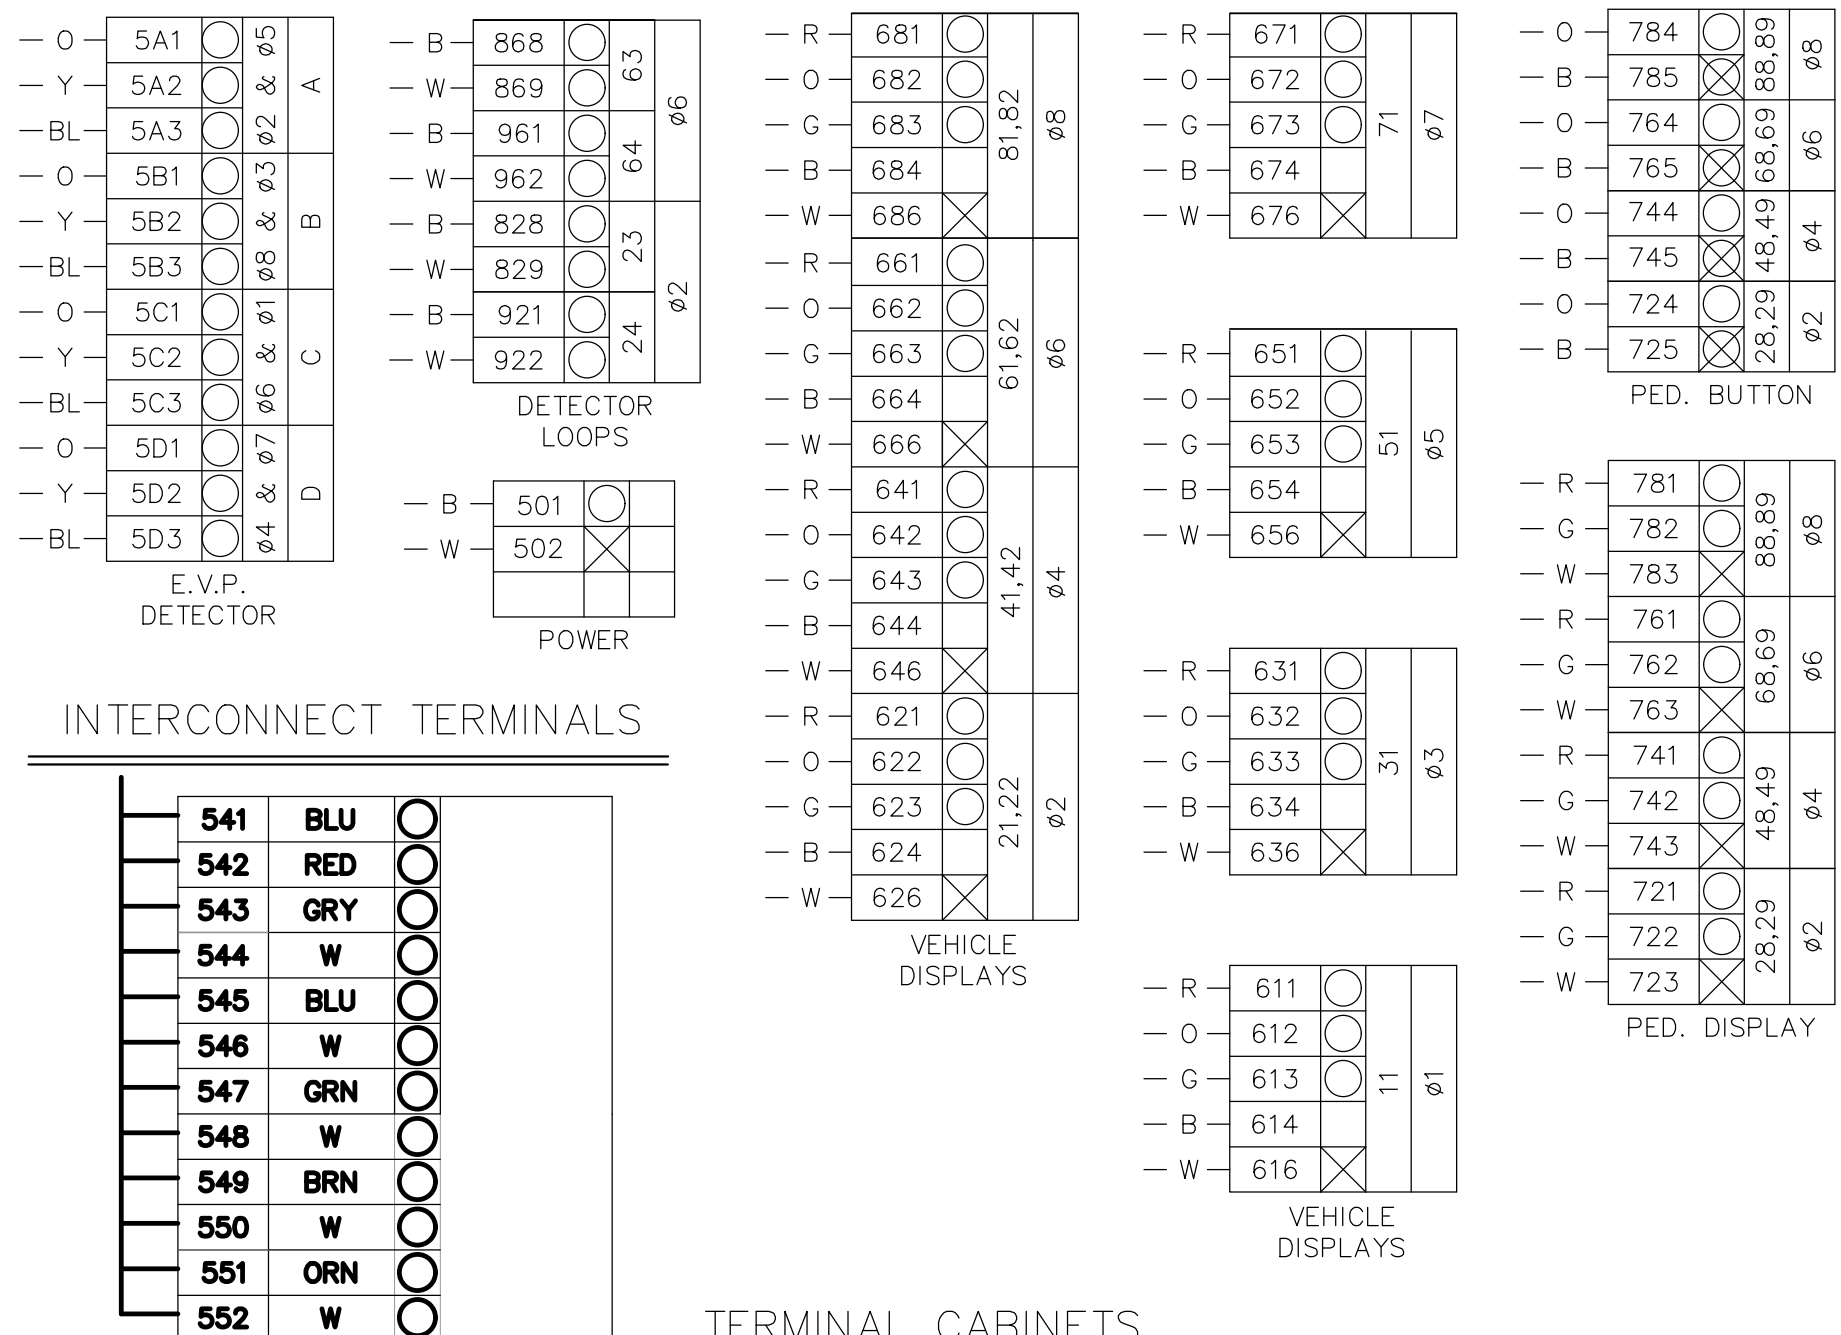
| | | | | |
|---|---|---|---|---|
| — O — | 5A1 | ◯ | ø5 & ø2 | A |
| — Y — | 5A2 | ◯ | | |
| —BL— | 5A3 | ◯ | | |
| — O — | 5B1 | ◯ | ø3 & ø8 | B |
| — Y — | 5B2 | ◯ | | |
| —BL— | 5B3 | ◯ | | |
| — O — | 5C1 | ◯ | ø1 & ø6 | C |
| — Y — | 5C2 | ◯ | | |
| —BL— | 5C3 | ◯ | | |
| — O — | 5D1 | ◯ | ø7 & ø4 | D |
| — Y — | 5D2 | ◯ | | |
| —BL— | 5D3 | ◯ | | |

E.V.P. DETECTOR

| | | | | |
|---|---|---|---|---|
| — B — | 868 | ◯ | 63 | ø6 |
| — W — | 869 | ◯ | | |
| — B — | 961 | ◯ | 64 | |
| — W — | 962 | ◯ | | |
| — B — | 828 | ◯ | 23 | ø2 |
| — W — | 829 | ◯ | | |
| — B — | 921 | ◯ | 24 | |
| — W — | 922 | ◯ | | |

DETECTOR LOOPS

| | | | |
|---|---|---|---|
| — B — | 501 | ◯ | |
| — W — | 502 | ☒ | |
| | | | |

POWER

INTERCONNECT TERMINALS

| | | |
|---|---|---|
| 541 | BLU | ◯ |
| 542 | RED | ◯ |
| 543 | GRY | ◯ |
| 544 | W | ◯ |
| 545 | BLU | ◯ |
| 546 | W | ◯ |
| 547 | GRN | ◯ |
| 548 | W | ◯ |
| 549 | BRN | ◯ |
| 550 | W | ◯ |
| 551 | ORN | ◯ |
| 552 | W | ◯ |

| | | | | |
|---|---|---|---|---|
| — R — | 681 | ◯ | 81,82 | ø8 |
| — O — | 682 | ◯ | | |
| — G — | 683 | ◯ | | |
| — B — | 684 | | | |
| — W — | 686 | ☒ | | |
| — R — | 661 | ◯ | 61,62 | ø6 |
| — O — | 662 | ◯ | | |
| — G — | 663 | ◯ | | |
| — B — | 664 | | | |
| — W — | 666 | ☒ | | |
| — R — | 641 | ◯ | 41,42 | ø4 |
| — O — | 642 | ◯ | | |
| — G — | 643 | ◯ | | |
| — B — | 644 | | | |
| — W — | 646 | ☒ | | |
| — R — | 621 | ◯ | 21,22 | ø2 |
| — O — | 622 | ◯ | | |
| — G — | 623 | ◯ | | |
| — B — | 624 | | | |
| — W — | 626 | ☒ | | |

VEHICLE DISPLAYS

| | | | | |
|---|---|---|---|---|
| — R — | 671 | ◯ | 71 | ø7 |
| — O — | 672 | ◯ | | |
| — G — | 673 | ◯ | | |
| — B — | 674 | | | |
| — W — | 676 | ☒ | | |

| | | | | |
|---|---|---|---|---|
| — R — | 651 | ◯ | 51 | ø5 |
| — O — | 652 | ◯ | | |
| — G — | 653 | ◯ | | |
| — B — | 654 | | | |
| — W — | 656 | ☒ | | |

| | | | | |
|---|---|---|---|---|
| — R — | 631 | ◯ | 31 | ø3 |
| — O — | 632 | ◯ | | |
| — G — | 633 | ◯ | | |
| — B — | 634 | | | |
| — W — | 636 | ☒ | | |

| | | | | |
|---|---|---|---|---|
| — R — | 611 | ◯ | 11 | ø1 |
| — O — | 612 | ◯ | | |
| — G — | 613 | ◯ | | |
| — B — | 614 | | | |
| — W — | 616 | ☒ | | |

VEHICLE DISPLAYS

| | | | | |
|---|---|---|---|---|
| — O — | 784 | ◯ | 88,89 | ø8 |
| — B — | 785 | ⊗ | | |
| — O — | 764 | ◯ | 68,69 | ø6 |
| — B — | 765 | ⊗ | | |
| — O — | 744 | ◯ | 48,49 | ø4 |
| — B — | 745 | ⊗ | | |
| — O — | 724 | ◯ | 28,29 | ø2 |
| — B — | 725 | ⊗ | | |

PED. BUTTON

| | | | | |
|---|---|---|---|---|
| — R — | 781 | ◯ | 88,89 | ø8 |
| — G — | 782 | ◯ | | |
| — W — | 783 | ☒ | | |
| — R — | 761 | ◯ | 68,69 | ø6 |
| — G — | 762 | ◯ | | |
| — W — | 763 | ☒ | | |
| — R — | 741 | ◯ | 48,49 | ø4 |
| — G — | 742 | ◯ | | |
| — W — | 743 | ☒ | | |
| — R — | 721 | ◯ | 28,29 | ø2 |
| — G — | 722 | ◯ | | |
| — W — | 723 | ☒ | | |

PED. DISPLAY

TERMINAL CABINETS